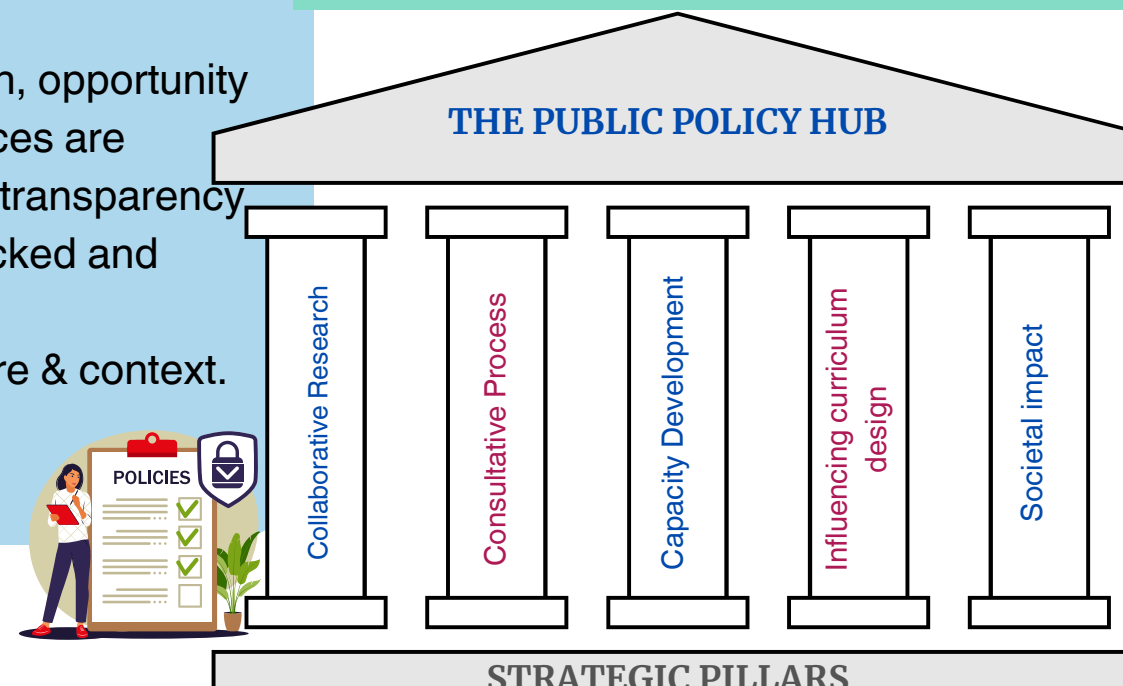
n, opportunity
ces are
transparency
cked and

re & context.

POLICIES

THE PUBLIC POLICY HUB

Collaborative Research

Consultative Process

Capacity Development

Influencing curriculum design

Societal impact

STRATEGIC PILLARS